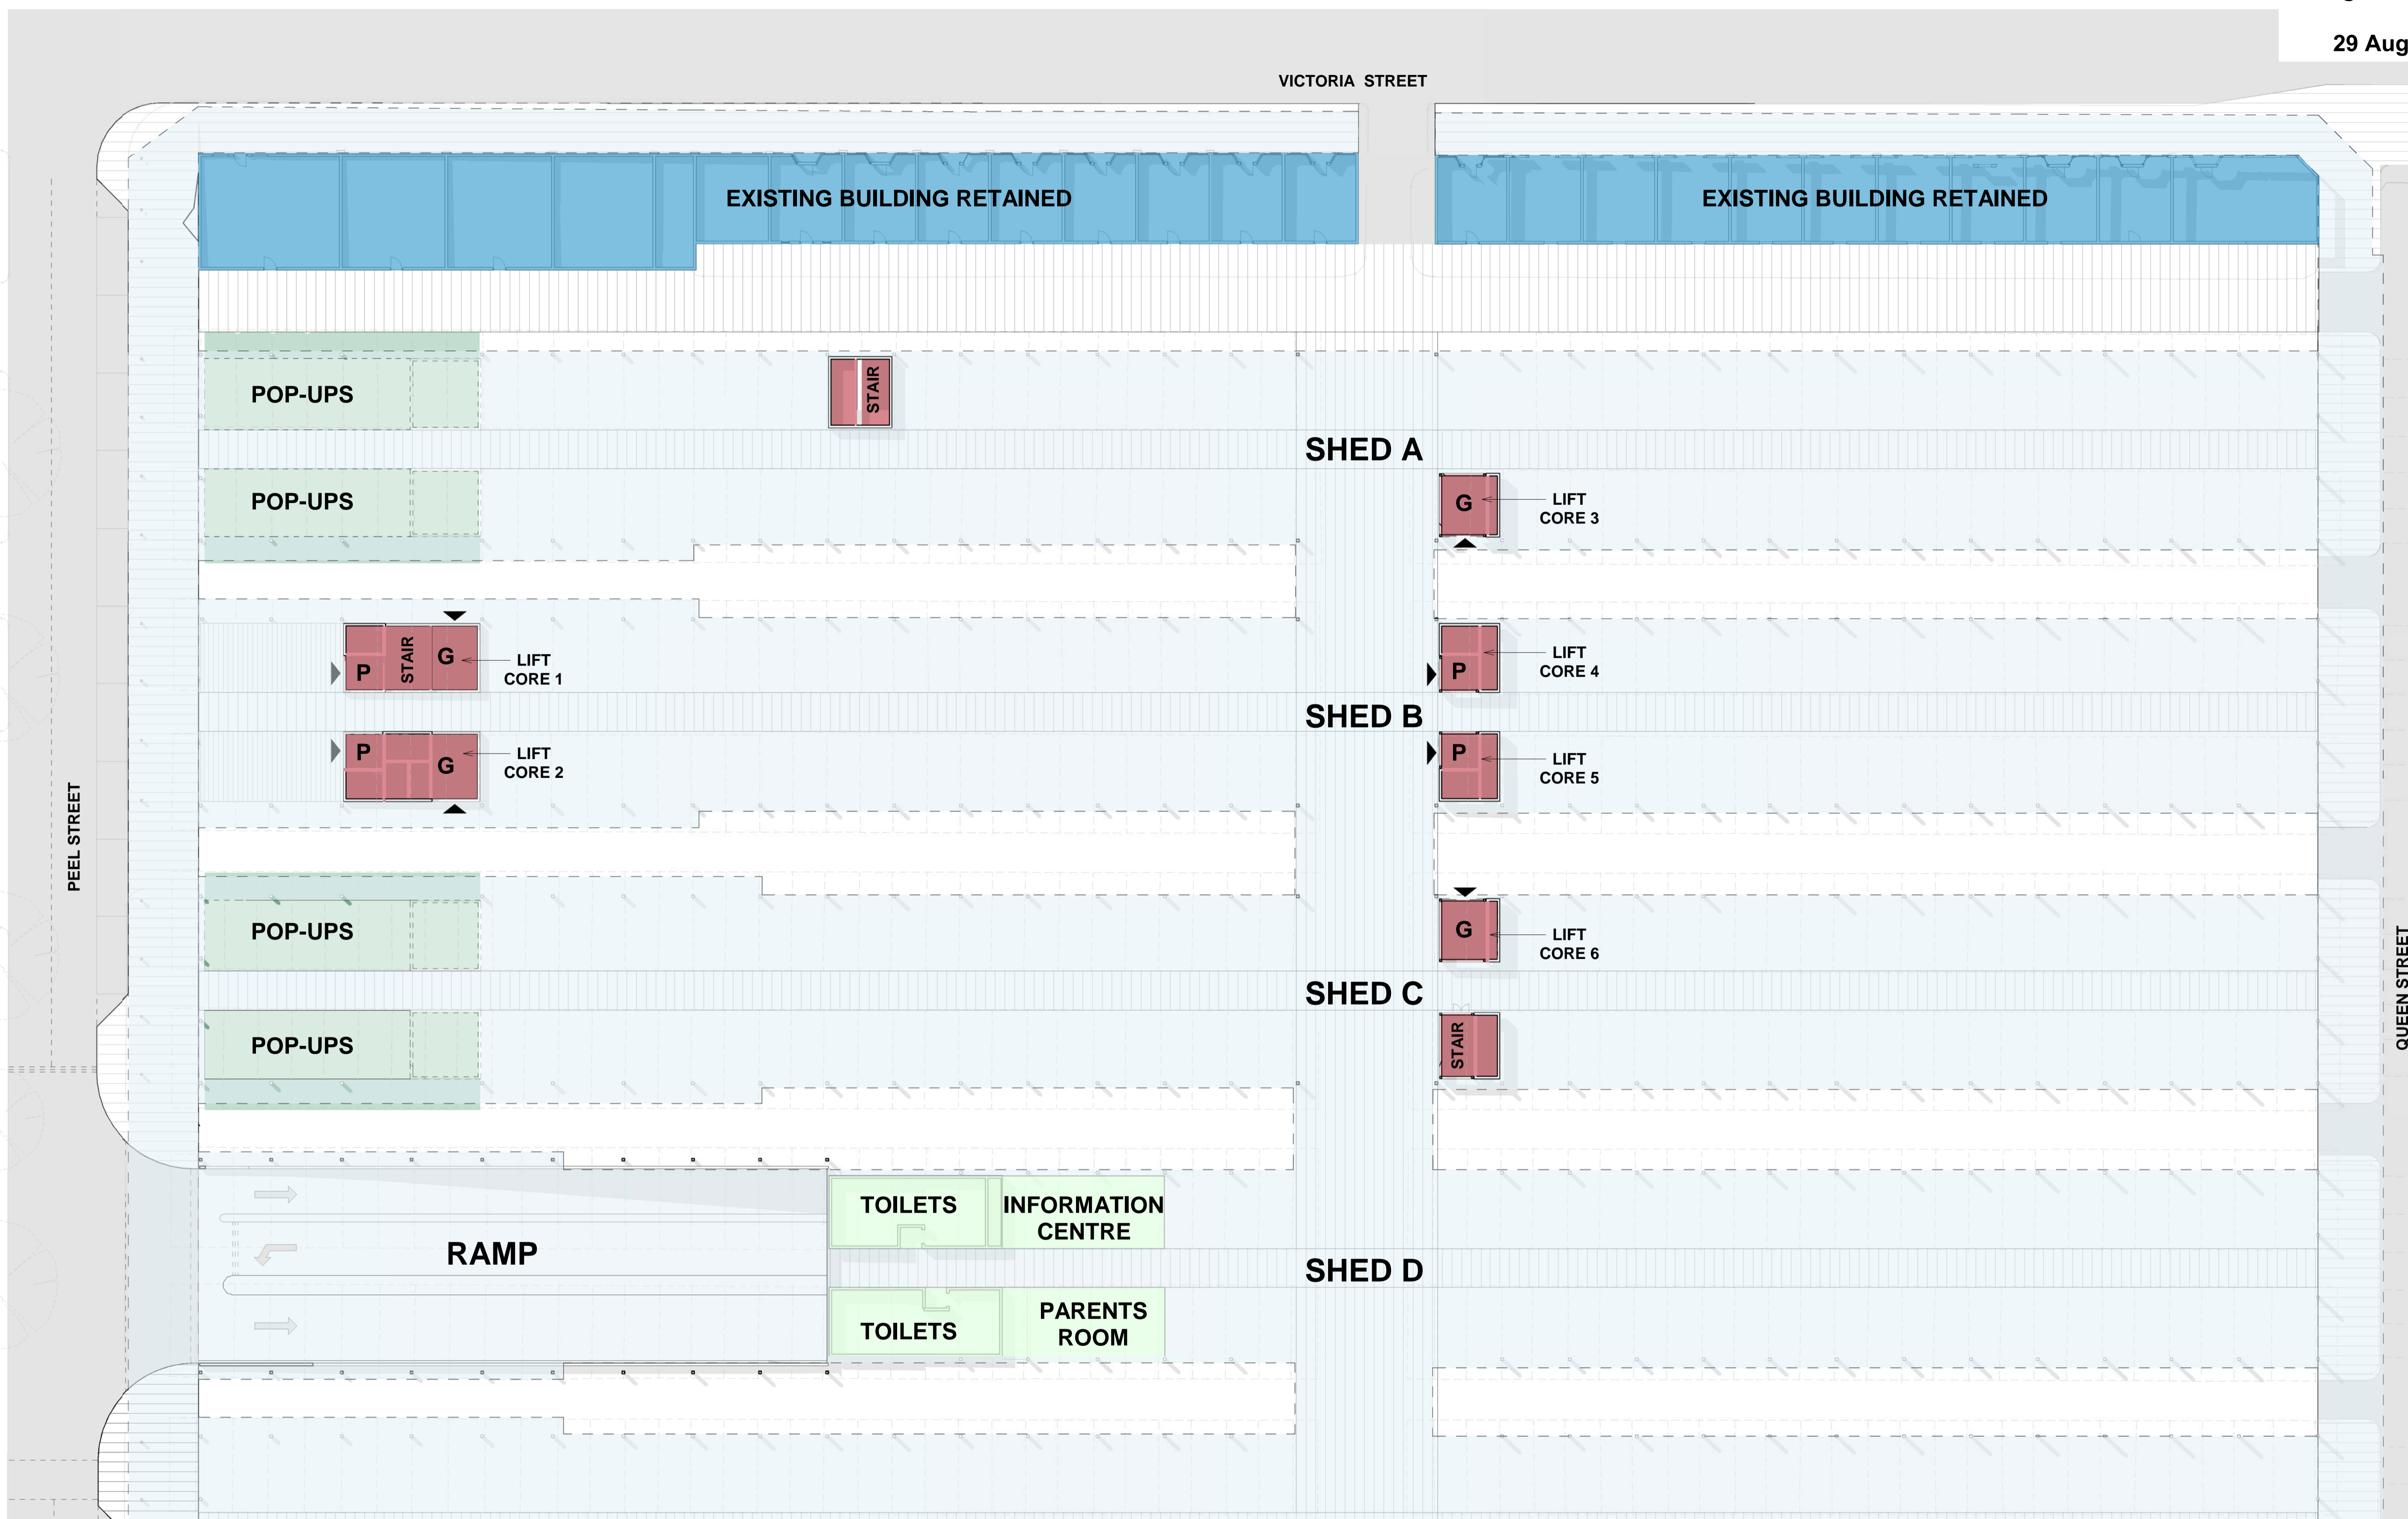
29 Aug

VICTORIA STREET

EXISTING BUILDING RETAINED

EXISTING BUILDING RETAINED

POP-UPS

STAIR

SHED A

POP-UPS

G

LIFT CORE 3

P

STAIR

G

LIFT CORE 1

P

LIFT CORE 4

SHED B

P

G

LIFT CORE 2

P

LIFT CORE 5

PEEL STREET

POP-UPS

G

LIFT CORE 6

SHED C

POP-UPS

STAIR

QUEEN STREET

TOILETS

INFORMATION CENTRE

RAMP

SHED D

TOILETS

PARENTS ROOM